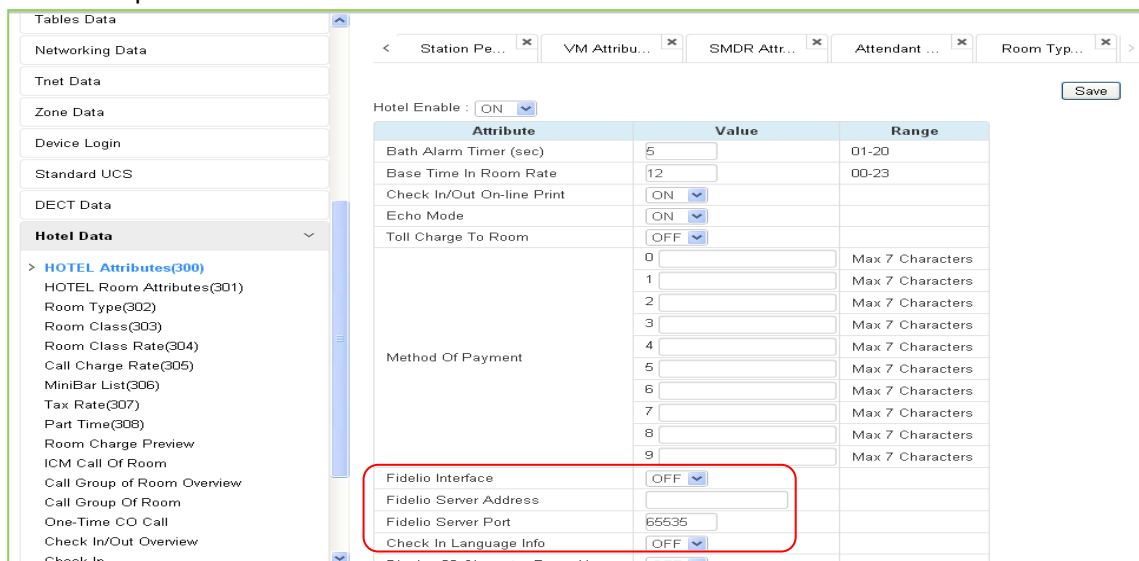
Tables Data
Networking Data
Tnet Data
Zone Data
Device Login
Standard UCS
DECT Data
Hotel Data
> HOTEL Attributes(300)
HOTEL Room Attributes(301)
Room Type(302)
Room Class(303)
Room Class Rate(304)
Call Charge Rate(305)
MiniBar List(306)
Tax Rate(307)
Part Time(308)
Room Charge Preview
ICM Call Of Room
Call Group of Room Overview
Call Group Of Room
One-Time CO Call
Check In/Out Overview
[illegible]

Station Pe... VM Attribu... SMDR Attr... Attendant ... Room Typ...

Save

Hotel Enable : ON

| Attribute | Value | Range |
|---|---|---|
| Bath Alarm Timer (sec) | 5 | 01-20 |
| Base Time In Room Rate | 12 | 00-23 |
| Check In/Out On-line Print | ON | |
| Echo Mode | ON | |
| Toll Charge To Room | OFF | |
| Method Of Payment | 0 | Max 7 Characters |
| | 1 | Max 7 Characters |
| | 2 | Max 7 Characters |
| | 3 | Max 7 Characters |
| | 4 | Max 7 Characters |
| | 5 | Max 7 Characters |
| | 6 | Max 7 Characters |
| | 7 | Max 7 Characters |
| | 8 | Max 7 Characters |
| | 9 | Max 7 Characters |
| Fidelio Interface | OFF | |
| Fidelio Server Address | | |
| Fidelio Server Port | 65535 | |
| Check In Language Info | OFF | |